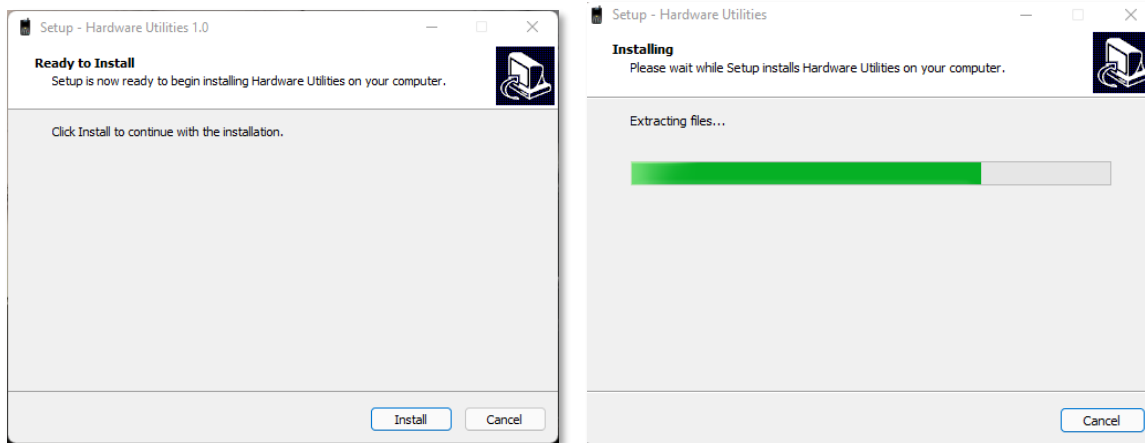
Setup - Hardware Utilities 1.0

Ready to Install
Setup is now ready to begin installing Hardware Utilities on your computer.

Click Install to continue with the installation.

Install Cancel

Setup - Hardware Utilities

Installing
Please wait while Setup installs Hardware Utilities on your computer.

Extracting files...

Cancel